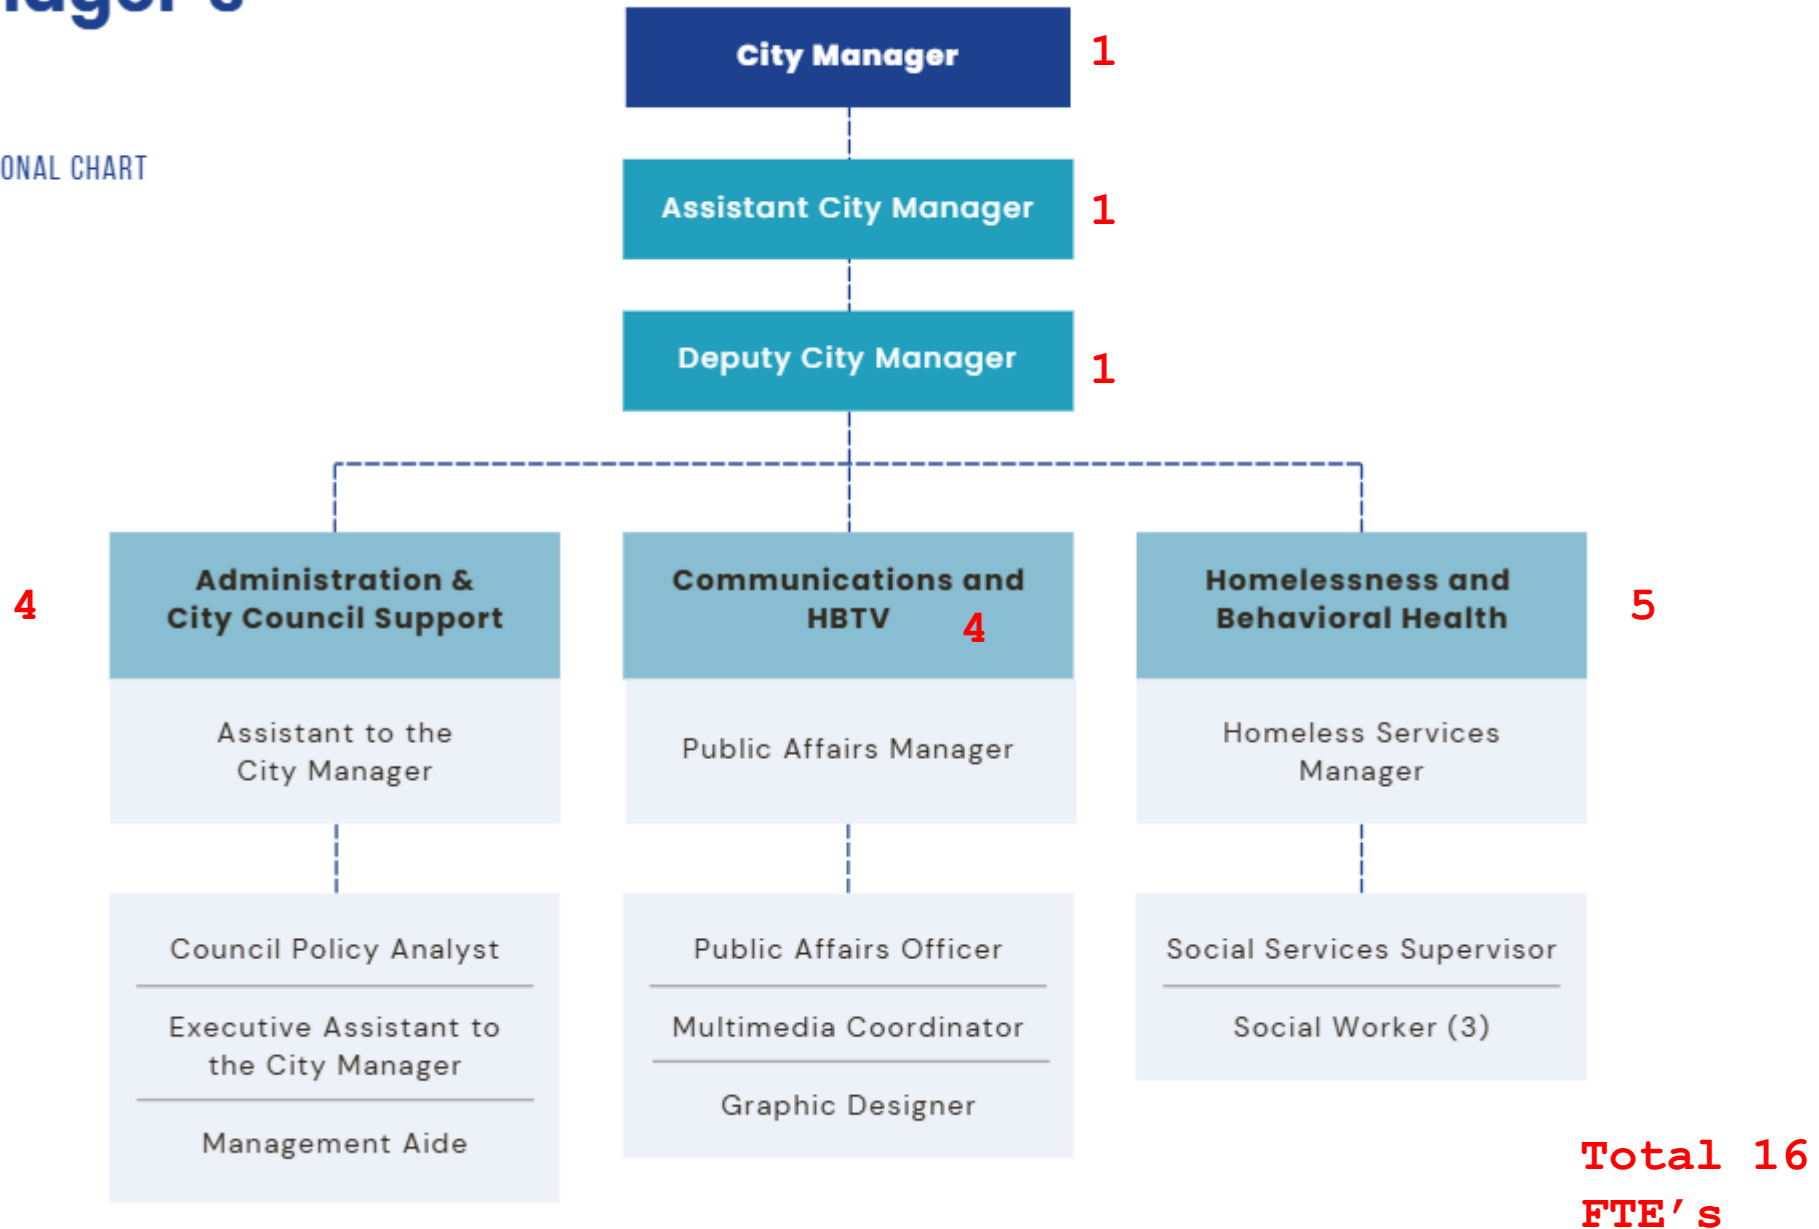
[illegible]

ONAL CHART

City Manager 1

Assistant City Manager 1

Deputy City Manager 1

4 Administration & City Council Support

Communications and HBTV 4

Homelessness and Behavioral Health 5

Assistant to the City Manager

Public Affairs Manager

Homeless Services Manager

Council Policy Analyst

Executive Assistant to the City Manager

Management Aide

Public Affairs Officer

Multimedia Coordinator

Graphic Designer

Social Services Supervisor

Social Worker (3)

Total 16 FTE's